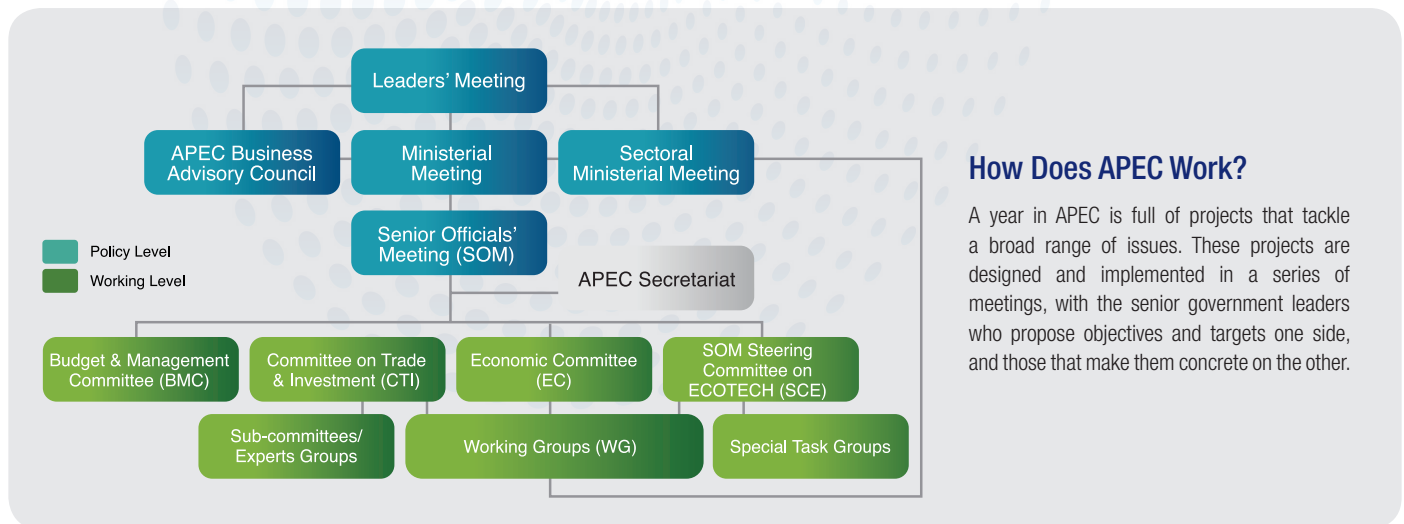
Leaders' Meeting

APEC Business Advisory Council

Ministerial Meeting

Sectoral Ministerial Meeting

Policy Level

Working Level

Senior Officials' Meeting (SOM)

APEC Secretariat

Budget & Management Committee (BMC)

Committee on Trade & Investment (CTI)

Economic Committee (EC)

SOM Steering Committee on ECOTECH (SCE)

Sub-committees/ Experts Groups

Working Groups (WG)

Special Task Groups

How Does APEC Work?

A year in APEC is full of projects that tackle a broad range of issues. These projects are designed and implemented in a series of meetings, with the senior government leaders who propose objectives and targets one side, and those that make them concrete on the other.